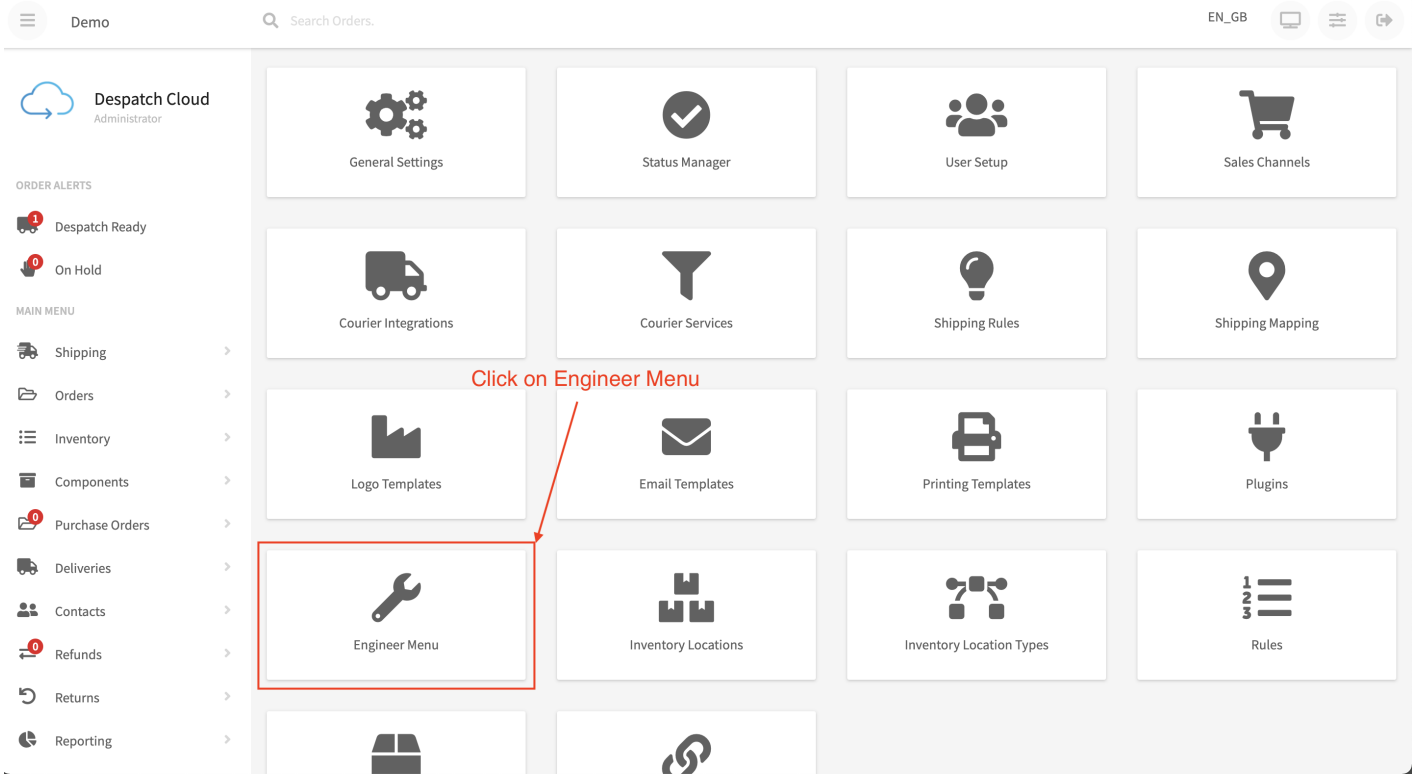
Demo

Search Orders.

EN_GB

Despatch Cloud
Administrator

ORDER ALERTS

1 Despatch Ready

0 On Hold

MAIN MENU

Shipping

Orders

Inventory

Components

0 Purchase Orders

Deliveries

Contacts

0 Refunds

Returns

Reporting

General Settings

Status Manager

User Setup

Sales Channels

Courier Integrations

Courier Services

Shipping Rules

Shipping Mapping

Click on Engineer Menu

Logo Templates

Email Templates

Printing Templates

Plugins

Engineer Menu

Inventory Locations

Inventory Location Types

Rules